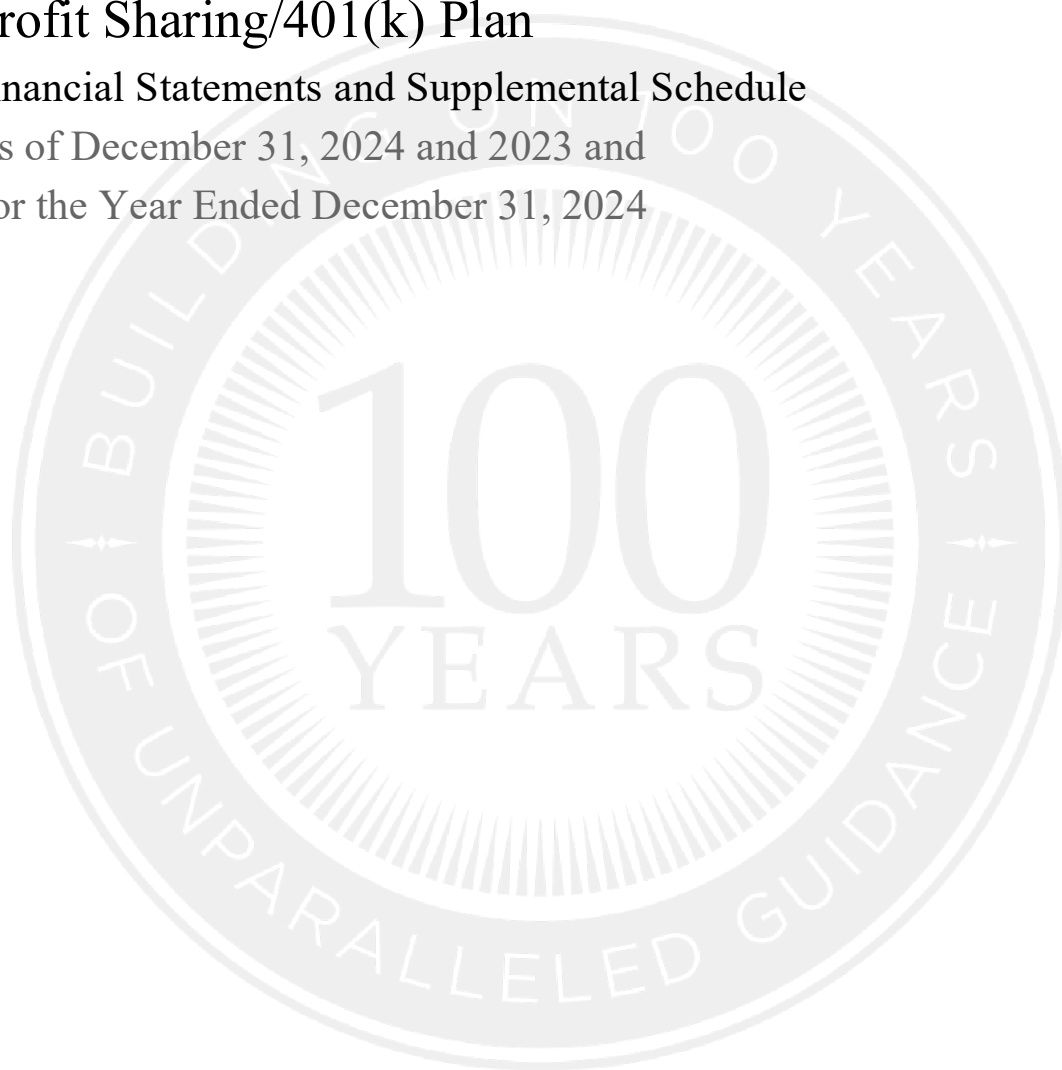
rofit Sharing/401(k) Plan

nancial Statements and Supplemental Schedule

s of December 31, 2024 and 2023 and

or the Year Ended December 31, 2024

BUILDING ON 100 YEARS

100
YEARS

OF UNPARALLELED GUIDANCE